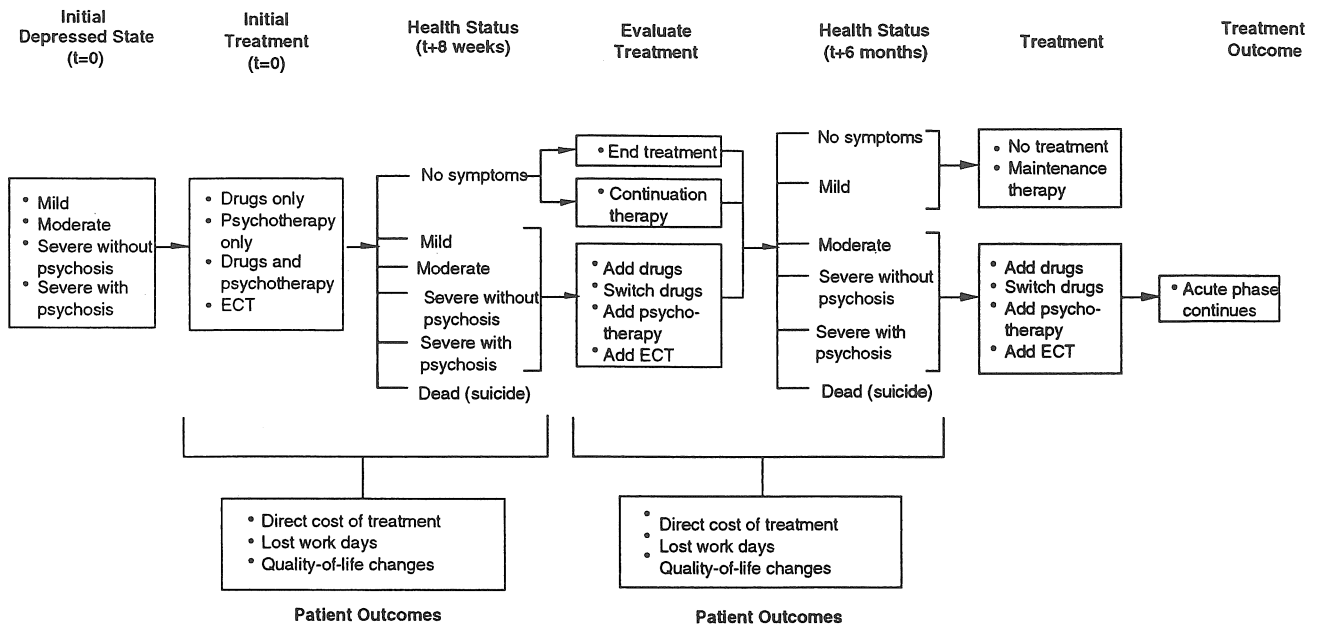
Initial Depressed State (t=0)

Initial Treatment (t=0)

Health Status (t+8 weeks)

Evaluate Treatment

Health Status (t+6 months)

Treatment

Treatment Outcome

• Mild
• Moderate
• Severe without psychosis
• Severe with psychosis

• Drugs only
• Psychotherapy only
• Drugs and psychotherapy
• ECT

No symptoms
Mild
Moderate
Severe without psychosis
Severe with psychosis
Dead (suicide)

• End treatment

• Continuation therapy

• Add drugs
• Switch drugs
• Add psychotherapy
• Add ECT

No symptoms
Mild
Moderate
Severe without psychosis
Severe with psychosis
Dead (suicide)

• No treatment
• Maintenance therapy

• Add drugs
• Switch drugs
• Add psychotherapy
• Add ECT

• Acute phase continues

• Direct cost of treatment
• Lost work days
• Quality-of-life changes

Patient Outcomes

• Direct cost of treatment
• Lost work days
Quality-of-life changes

Patient Outcomes